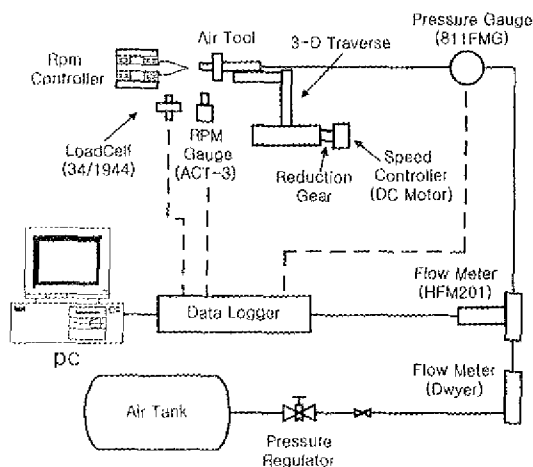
Rpm Controller

Air Tool

3-D Traverse

Pressure Gauge (811FMG)

LoadCell (34/1944)

RPM Gauge (ACT-3)

Reduction Gear

Speed Controller (DC Motor)

Flow Meter (HFM201)

Data Logger

pc

Flow Meter (Dwyer)

Air Tank

Pressure Regulator